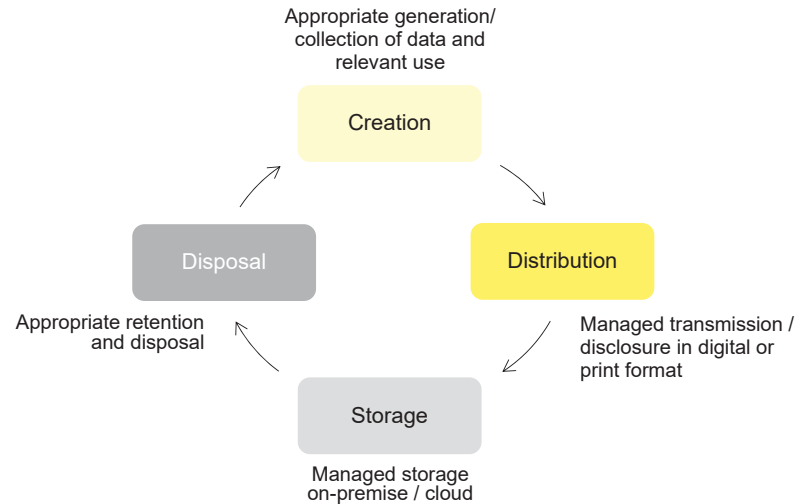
Appropriate generation/ collection of data and relevant use

Creation

Distribution

Managed transmission / disclosure in digital or print format

Storage

Managed storage on-premise / cloud

Disposal

Appropriate retention and disposal